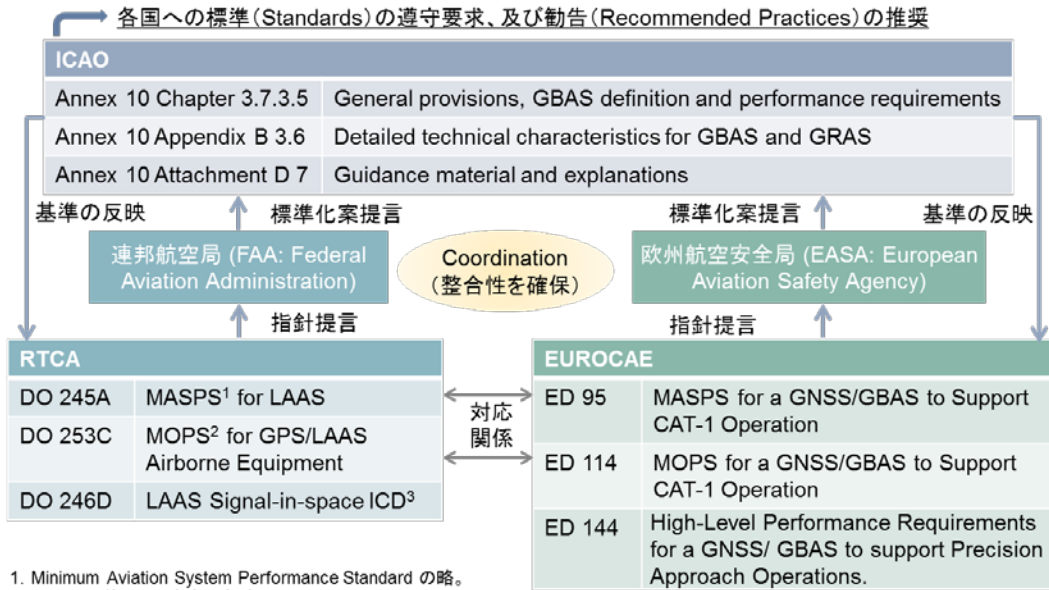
各国への標準(Standards)の遵守要求、及び勧告(Recommended Practices)の推奨

ICAO

| Annex 10 Chapter 3.7.3.5 | General provisions, GBAS definition and performance requirements |
|---|---|
| Annex 10 Appendix B 3.6 | Detailed technical characteristics for GBAS and GRAS |
| Annex 10 Attachment D 7 | Guidance material and explanations |

基準の反映

標準化案提言

連邦航空局 (FAA: Federal Aviation Administration)

Coordination (整合性を確保)

標準化案提言

基準の反映

欧州航空安全局 (EASA: European Aviation Safety Agency)

指針提言

指針提言

RTCA

| DO 245A | MASPS$^1$ for LAAS |
|---|---|
| DO 253C | MOPS$^2$ for GPS/LAAS Airborne Equipment |
| DO 246D | LAAS Signal-in-space ICD$^3$ |

対応関係

EUROCAE

| ED 95 | MASPS for a GNSS/GBAS to Support CAT-1 Operation |
|---|---|
| ED 114 | MOPS for a GNSS/GBAS to Support CAT-1 Operation |
| ED 144 | High-Level Performance Requirements for a GNSS/ GBAS to support Precision Approach Operations. |

1. Minimum Aviation System Performance Standard の略。